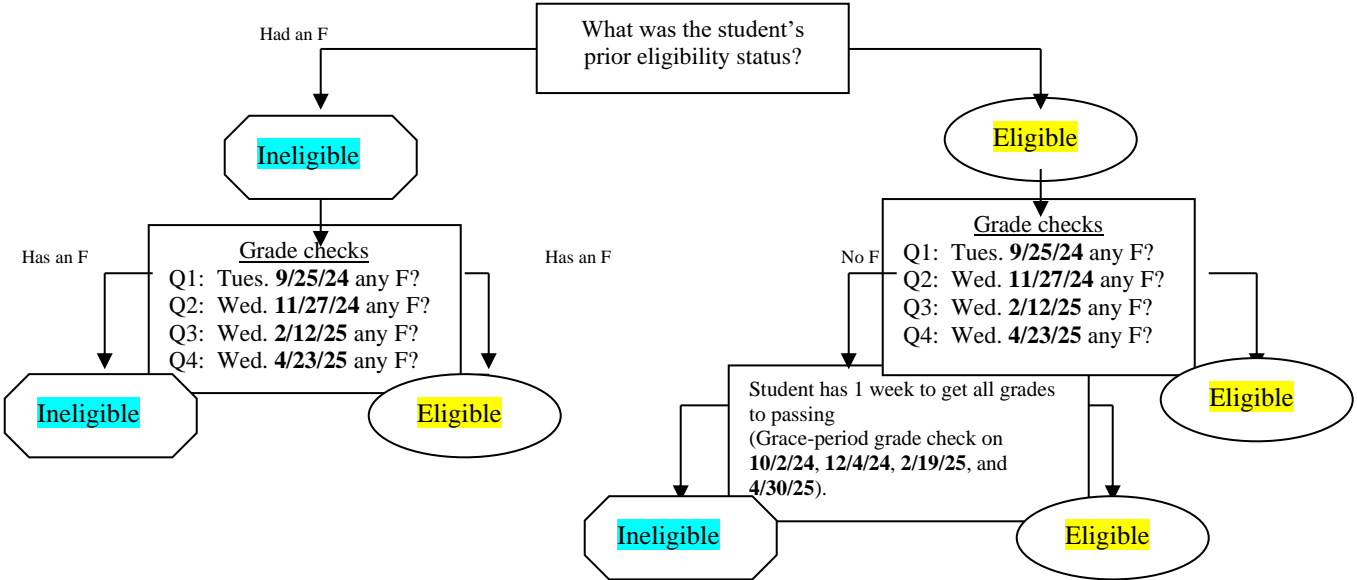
What was the student's prior eligibility status?

Had an F

Ineligible

Eligible

Grade checks
Q1: Tues. **9/25/24** any F?
Q2: Wed. **11/27/24** any F?
Q3: Wed. **2/12/25** any F?
Q4: Wed. **4/23/25** any F?

Has an F

Has an F

Ineligible

Eligible

Grade checks
Q1: Tues. **9/25/24** any F?
Q2: Wed. **11/27/24** any F?
Q3: Wed. **2/12/25** any F?
Q4: Wed. **4/23/25** any F?

No F

Eligible

Student has 1 week to get all grades to passing (Grace-period grade check on **10/2/24**, **12/4/24**, **2/19/25**, and **4/30/25**).

Ineligible

Eligible